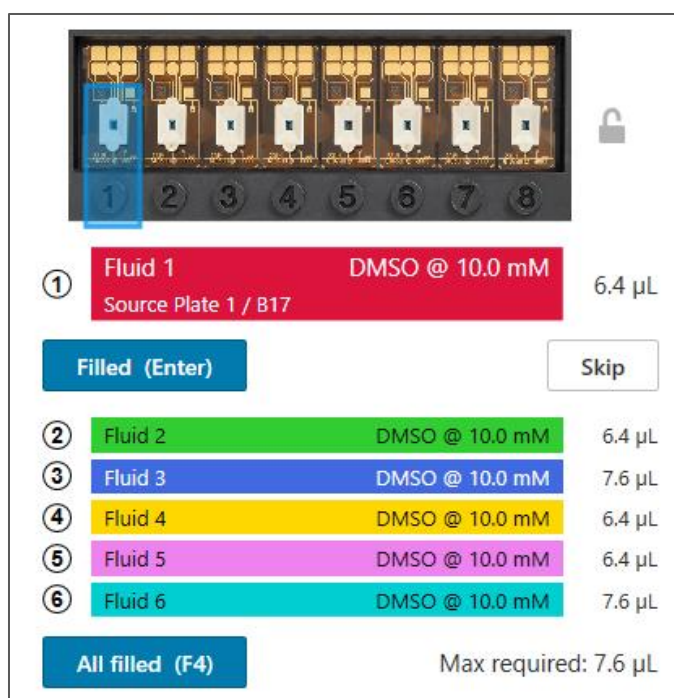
1 2 3 4 5 6 7 8

①
Fluid 1 DMSO @ 10.0 mM
Source Plate 1 / B17
6.4 μL

Filled (Enter)

Skip

② Fluid 2 DMSO @ 10.0 mM 6.4 μL
③ Fluid 3 DMSO @ 10.0 mM 7.6 μL
④ Fluid 4 DMSO @ 10.0 mM 6.4 μL
⑤ Fluid 5 DMSO @ 10.0 mM 6.4 μL
⑥ Fluid 6 DMSO @ 10.0 mM 7.6 μL

All filled (F4)

Max required: 7.6 μL